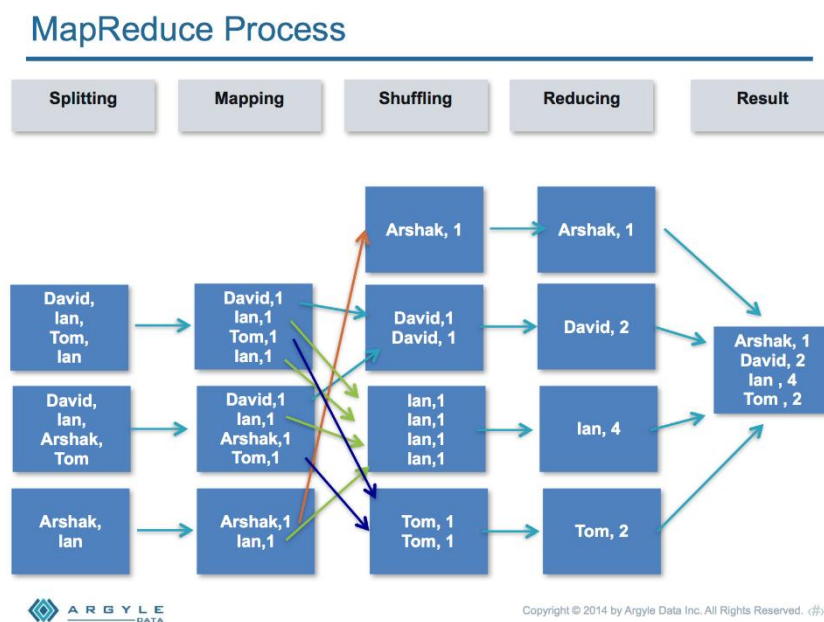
MapReduce Process

Splitting

Mapping

Shuffling

Reducing

Result

David, Ian, Tom, Ian

David, Ian, Arshak, Tom

Arshak, Ian

David,1 Ian,1 Tom,1 Ian,1

David,1 Ian,1 Arshak,1 Tom,1

Arshak,1 Ian,1

Arshak, 1

David,1 David, 1

Ian,1 Ian,1 Ian,1 Ian,1

Tom, 1 Tom, 1

Arshak, 1

David, 2

Ian, 4

Tom, 2

Arshak, 1 David, 2 Ian , 4 Tom , 2

ARGYLE DATA

Copyright © 2014 by Argyle Data Inc. All Rights Reserved. ‹#›